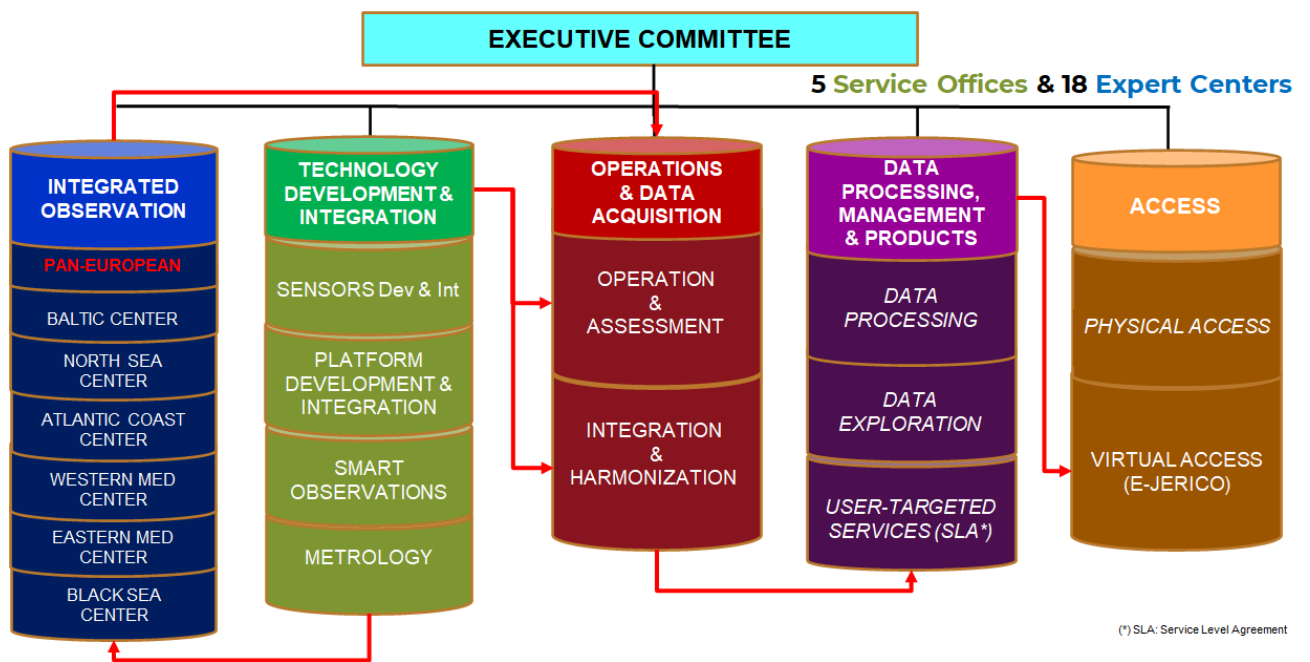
EXECUTIVE COMMITTEE

5 Service Offices & 18 Expert Centers

INTEGRATED OBSERVATION

PAN-EUROPEAN

BALTIC CENTER

NORTH SEA CENTER

ATLANTIC COAST CENTER

WESTERN MED CENTER

EASTERN MED CENTER

BLACK SEA CENTER

TECHNOLOGY DEVELOPMENT & INTEGRATION

SENSORS Dev & Int

PLATFORM DEVELOPMENT & INTEGRATION

SMART OBSERVATIONS

METROLOGY

OPERATIONS & DATA ACQUISITION

OPERATION & ASSESSMENT

INTEGRATION & HARMONIZATION

DATA PROCESSING, MANAGEMENT & PRODUCTS

DATA PROCESSING

DATA EXPLORATION

USER-TARGETED SERVICES (SLA*)

ACCESS

PHYSICAL ACCESS

VIRTUAL ACCESS (E-JERICO)

(*) SLA: Service Level Agreement